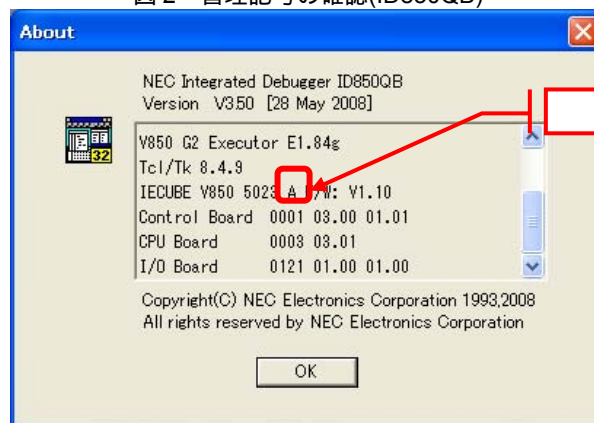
About

NEC Integrated Debugger ID850QB
Version V3.50 [28 May 2008]

V850 G2 Executor E1.84g
Tcl/Tk 8.4.9
IECUBE V850 5023 A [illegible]/W: V1.10
Control Board 0001 03.00 01.01
CPU Board 0003 03.01
I/O Board 0121 01.00 01.00

Copyright(C) NEC Electronics Corporation 1993,2008
All rights reserved by NEC Electronics Corporation

OK